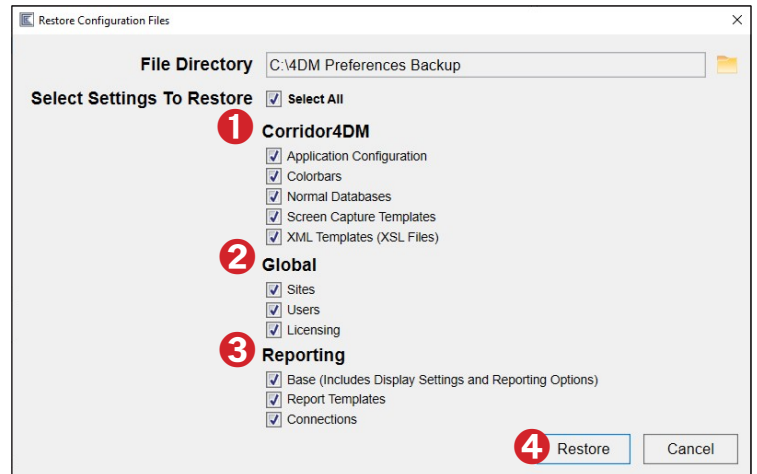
Restore Configuration Files
×

File Directory C:\4DM Preferences Backup

Select Settings To Restore Select All

1 Corridor4DM
Application Configuration
Colorbars
Normal Databases
Screen Capture Templates
XML Templates (XSL Files)

2 Global
Sites
Users
Licensing

3 Reporting
Base (Includes Display Settings and Reporting Options)
Report Templates
Connections

4 Restore
Cancel